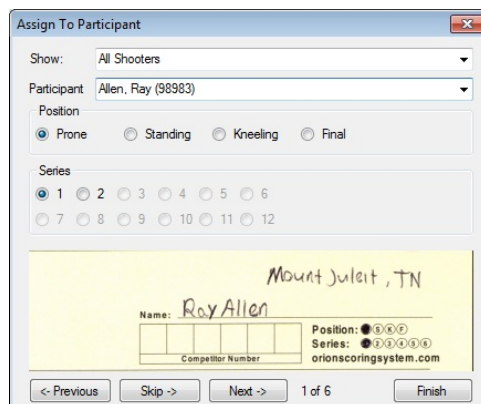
Assign To Participant

Show: All Shooters

Participant Allen, Ray (98983)

Position

Prone Standing Kneeling Final

Series

1 2 3 4 5 6

7 8 9 10 11 12

Mount Juleit, TN

Name: Ray Allen

Competitor Number

Position: P S K F

Series: 1 2 3 4 5 6

orionscoringsystem.com

<- Previous Skip -> Next -> 1 of 6 Finish